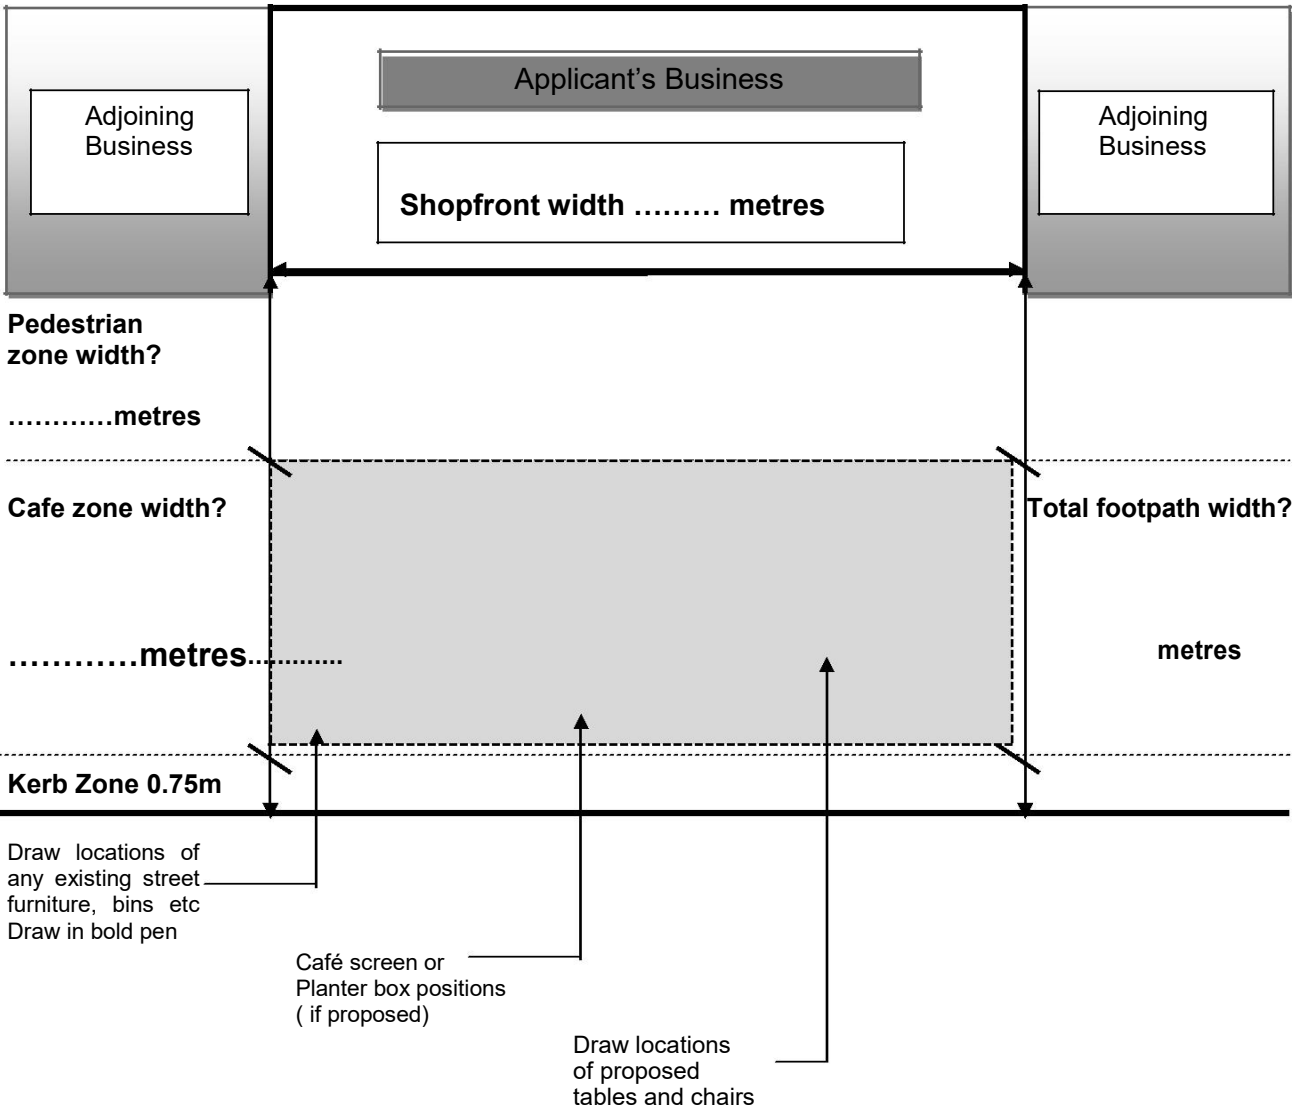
Adjoining Business

Applicant's Business

Shopfront width ……… metres

Adjoining Business

Pedestrian zone width?

…………metres

Cafe zone width?

Total footpath width?

…………metres............

metres

Kerb Zone 0.75m

Draw locations of any existing street furniture, bins etc Draw in bold pen

Café screen or Planter box positions ( if proposed)

Draw locations of proposed tables and chairs